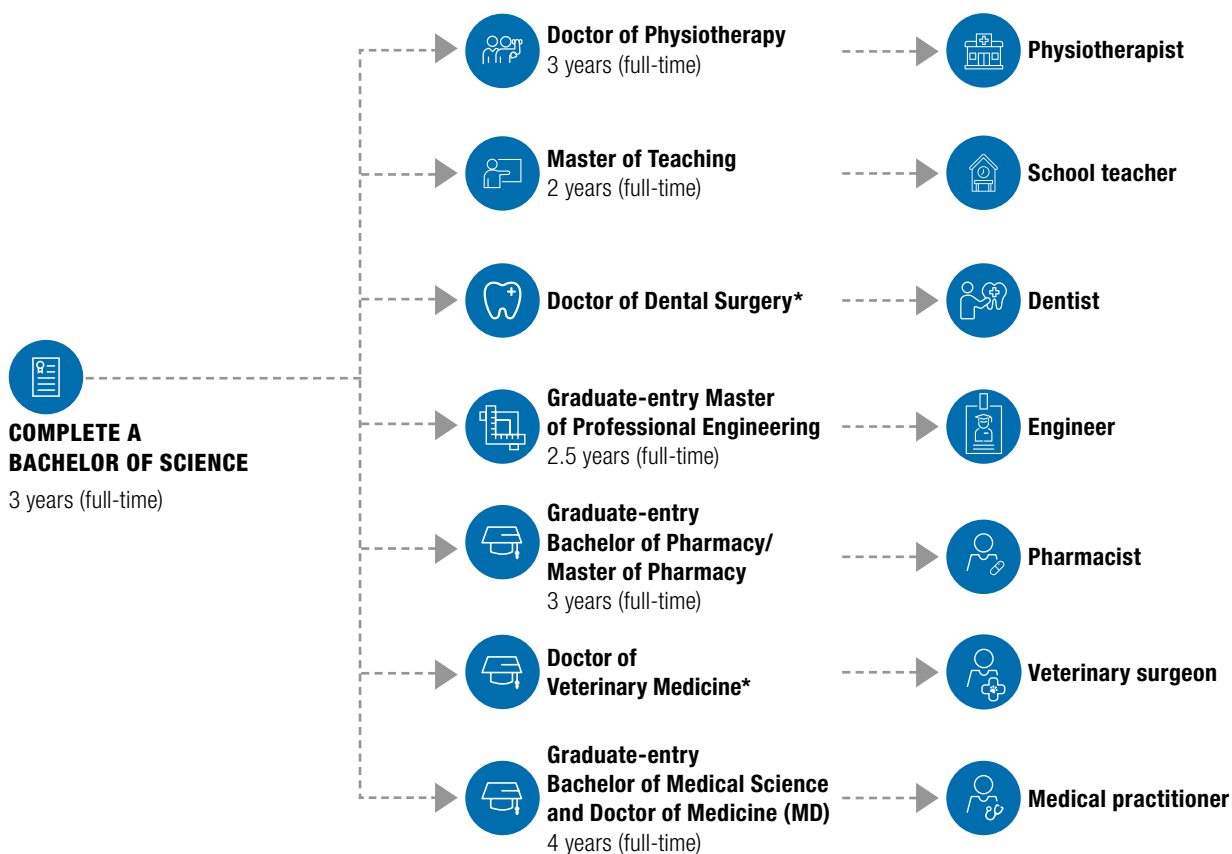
COMPLETE A BACHELOR OF SCIENCE
3 years (full-time)

Doctor of Physiotherapy
3 years (full-time)

Physiotherapist

Master of Teaching
2 years (full-time)

School teacher

Doctor of Dental Surgery*

Dentist

Graduate-entry Master of Professional Engineering
2.5 years (full-time)

Engineer

Graduate-entry Bachelor of Pharmacy/ Master of Pharmacy
3 years (full-time)

Pharmacist

Doctor of Veterinary Medicine*

Veterinary surgeon

Graduate-entry Bachelor of Medical Science and Doctor of Medicine (MD)
4 years (full-time)

Medical practitioner